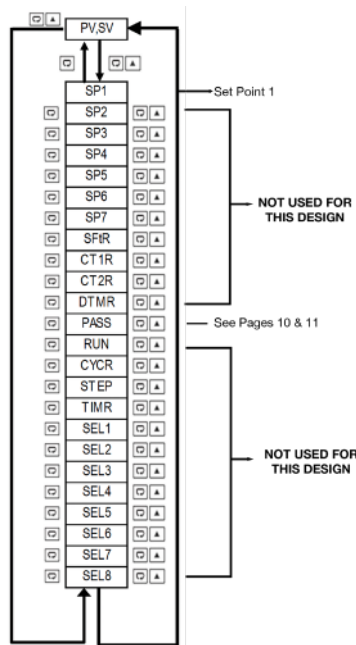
PV,SV

SP1
SP2
SP3
SP4
SP5
SP6
SP7
SFtR
CT1R
CT2R
DTMR
PASS
RUN
CYCR
STEP
TIMR
SEL1
SEL2
SEL3
SEL4
SEL5
SEL6
SEL7
SEL8

Set Point 1

NOT USED FOR THIS DESIGN

See Pages 10 & 11

NOT USED FOR THIS DESIGN